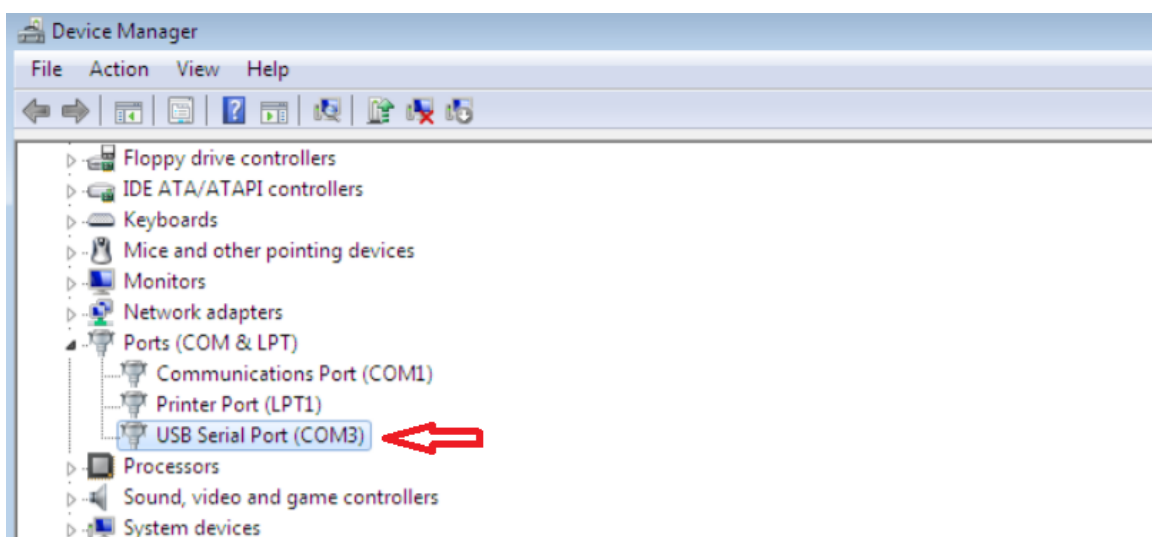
Device Manager

File Action View Help

Floppy drive controllers
IDE ATA/ATAPI controllers
Keyboards
Mice and other pointing devices
Monitors
Network adapters
Ports (COM & LPT)
Communications Port (COM1)
Printer Port (LPT1)
USB Serial Port (COM3)
Processors
Sound, video and game controllers
System devices